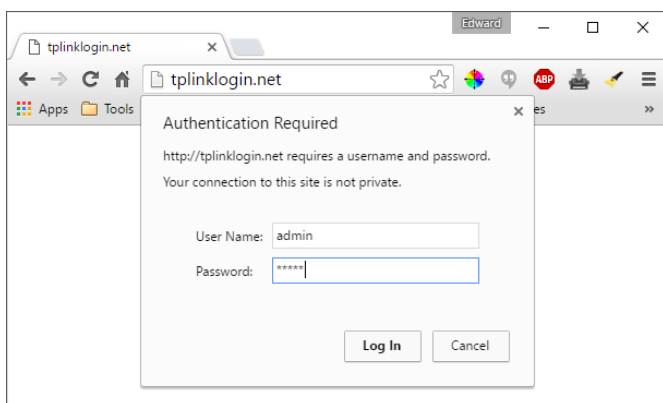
Edward
tplinklogin.net ×
tplinklogin.net
ABP
Apps Tools es »
Authentication Required ×
http://tplinklogin.net requires a username and password.
Your connection to this site is not private.
User Name: admin
Password: *****
Log In Cancel